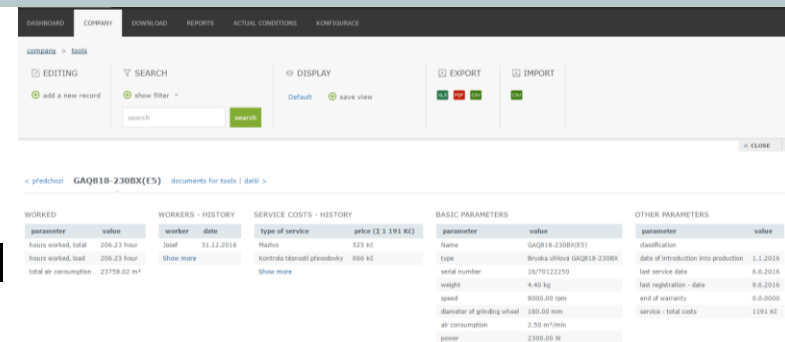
DASHBOARD COMPANY DOWNLOAD REPORTS ACTUAL CONDITIONS KONFIGURACE

company > tools

EDITING
add a new record

SEARCH
show filter
search
search

DISPLAY
Default
save view

EXPORT
XLS PDF CSV

IMPORT
CSV

CLOSE

< předchozí GAQ818-230BX(E5) documents for tools | další >

WORKED

| parameter | value |
|---|---|
| hours worked, total | 206.23 hour |
| hours worked, load | 206.23 hour |
| total air consumption | 23758.02 m³ |

WORKERS - HISTORY

| worker | date |
|---|---|
| Josef | 31.12.2016 |

Show more

SERVICE COSTS - HISTORY

| type of service | price (Σ 1 191 Kč) |
|---|---|
| Mazivo | 525 Kč |
| Kontrola těsnosti převodovky | 666 Kč |

Show more

BASIC PARAMETERS

| parameter | value |
|---|---|
| Name | GAQ818-230BX(E5) |
| type | Bruska úhlová GAQ818-230BX |
| serial number | 16/70122250 |
| weight | 4.40 kg |
| speed | 8000.00 rpm |
| diameter of grinding wheel | 180.00 mm |
| air consumption | 2.50 m³/min |
| power | 2300.00 W |

OTHER PARAMETERS

| parameter | value |
|---|---|
| classification | |
| date of introduction into production | 1.1.2016 |
| last service date | 6.6.2016 |
| last registration - date | 9.6.2016 |
| end of warranty | 0.0.0000 |
| service - total costs | 1191 Kč |